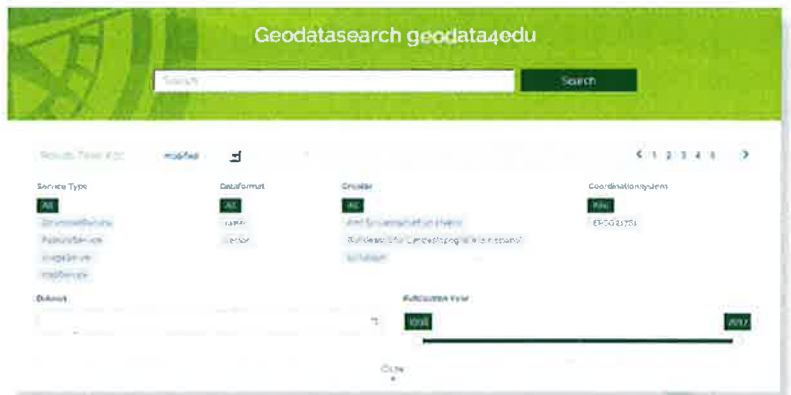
Geodatasearch geodata4edu

Search

Search

Results Total: 420 modified

‹ 1 2 3 4 5 ›

Service Type
All
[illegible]
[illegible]
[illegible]
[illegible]

Dataformat
All
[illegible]
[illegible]

Creator
All
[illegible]
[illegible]
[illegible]

Coordinatesystem
All
EPSG:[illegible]

Dataset

Publication Year
1998
2017

Close